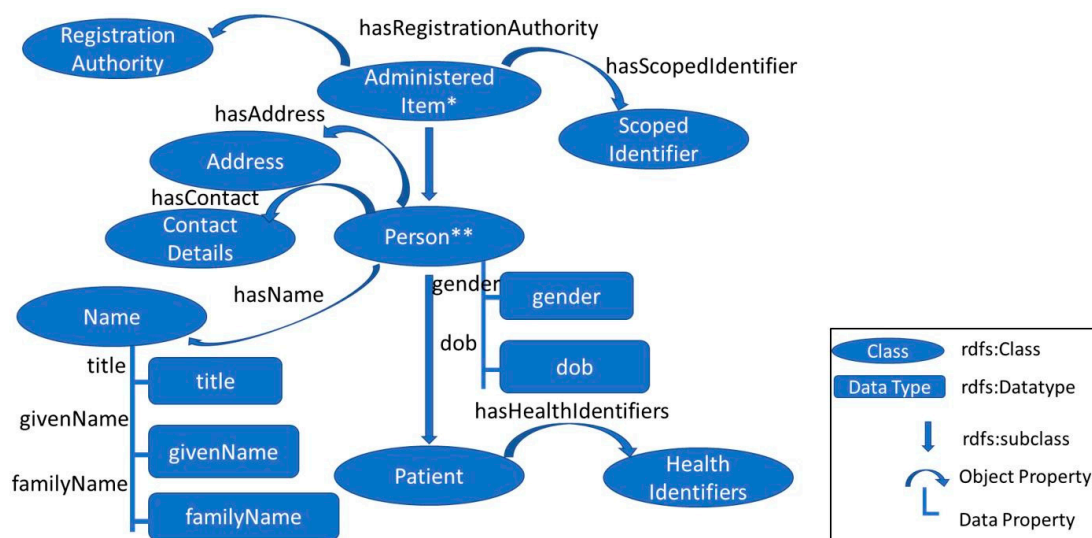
Registration Authority

hasRegistrationAuthority

Administered Item*

hasScopedIdentifier

Scoped Identifier

hasAddress

Address

hasContact

Contact Details

Person**

hasName

gender

gender

Name

dob

dob

title

title

givenName

givenName

familyName

familyName

hasHealthIdentifiers

Patient

Health Identifiers

Class rdfs:Class

Data Type rdfs:Datatype

rdfs:subclass

Object Property

Data Property